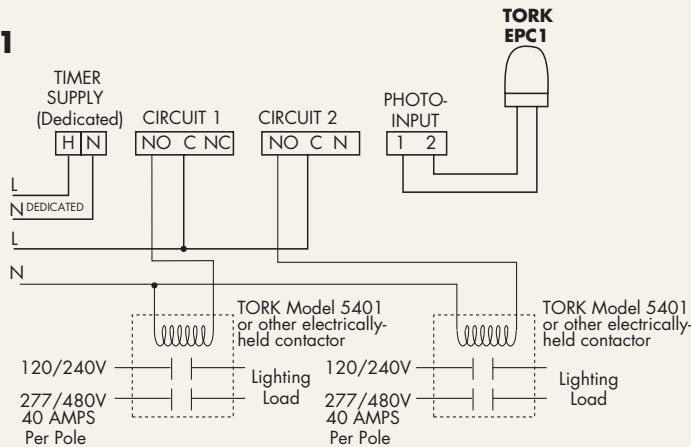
1

TORK EPC1

TIMER SUPPLY (Dedicated)
H N

CIRCUIT 1
NO C NC

CIRCUIT 2
NO C N

PHOTO-INPUT
1 2

L
N DEDICATED
L
N

TORK Model 5401 or other electrically-held contactor

120/240V
277/480V
40 AMPS
Per Pole

Lighting Load

TORK Model 5401 or other electrically-held contactor

120/240V
277/480V
40 AMPS
Per Pole

Lighting Load